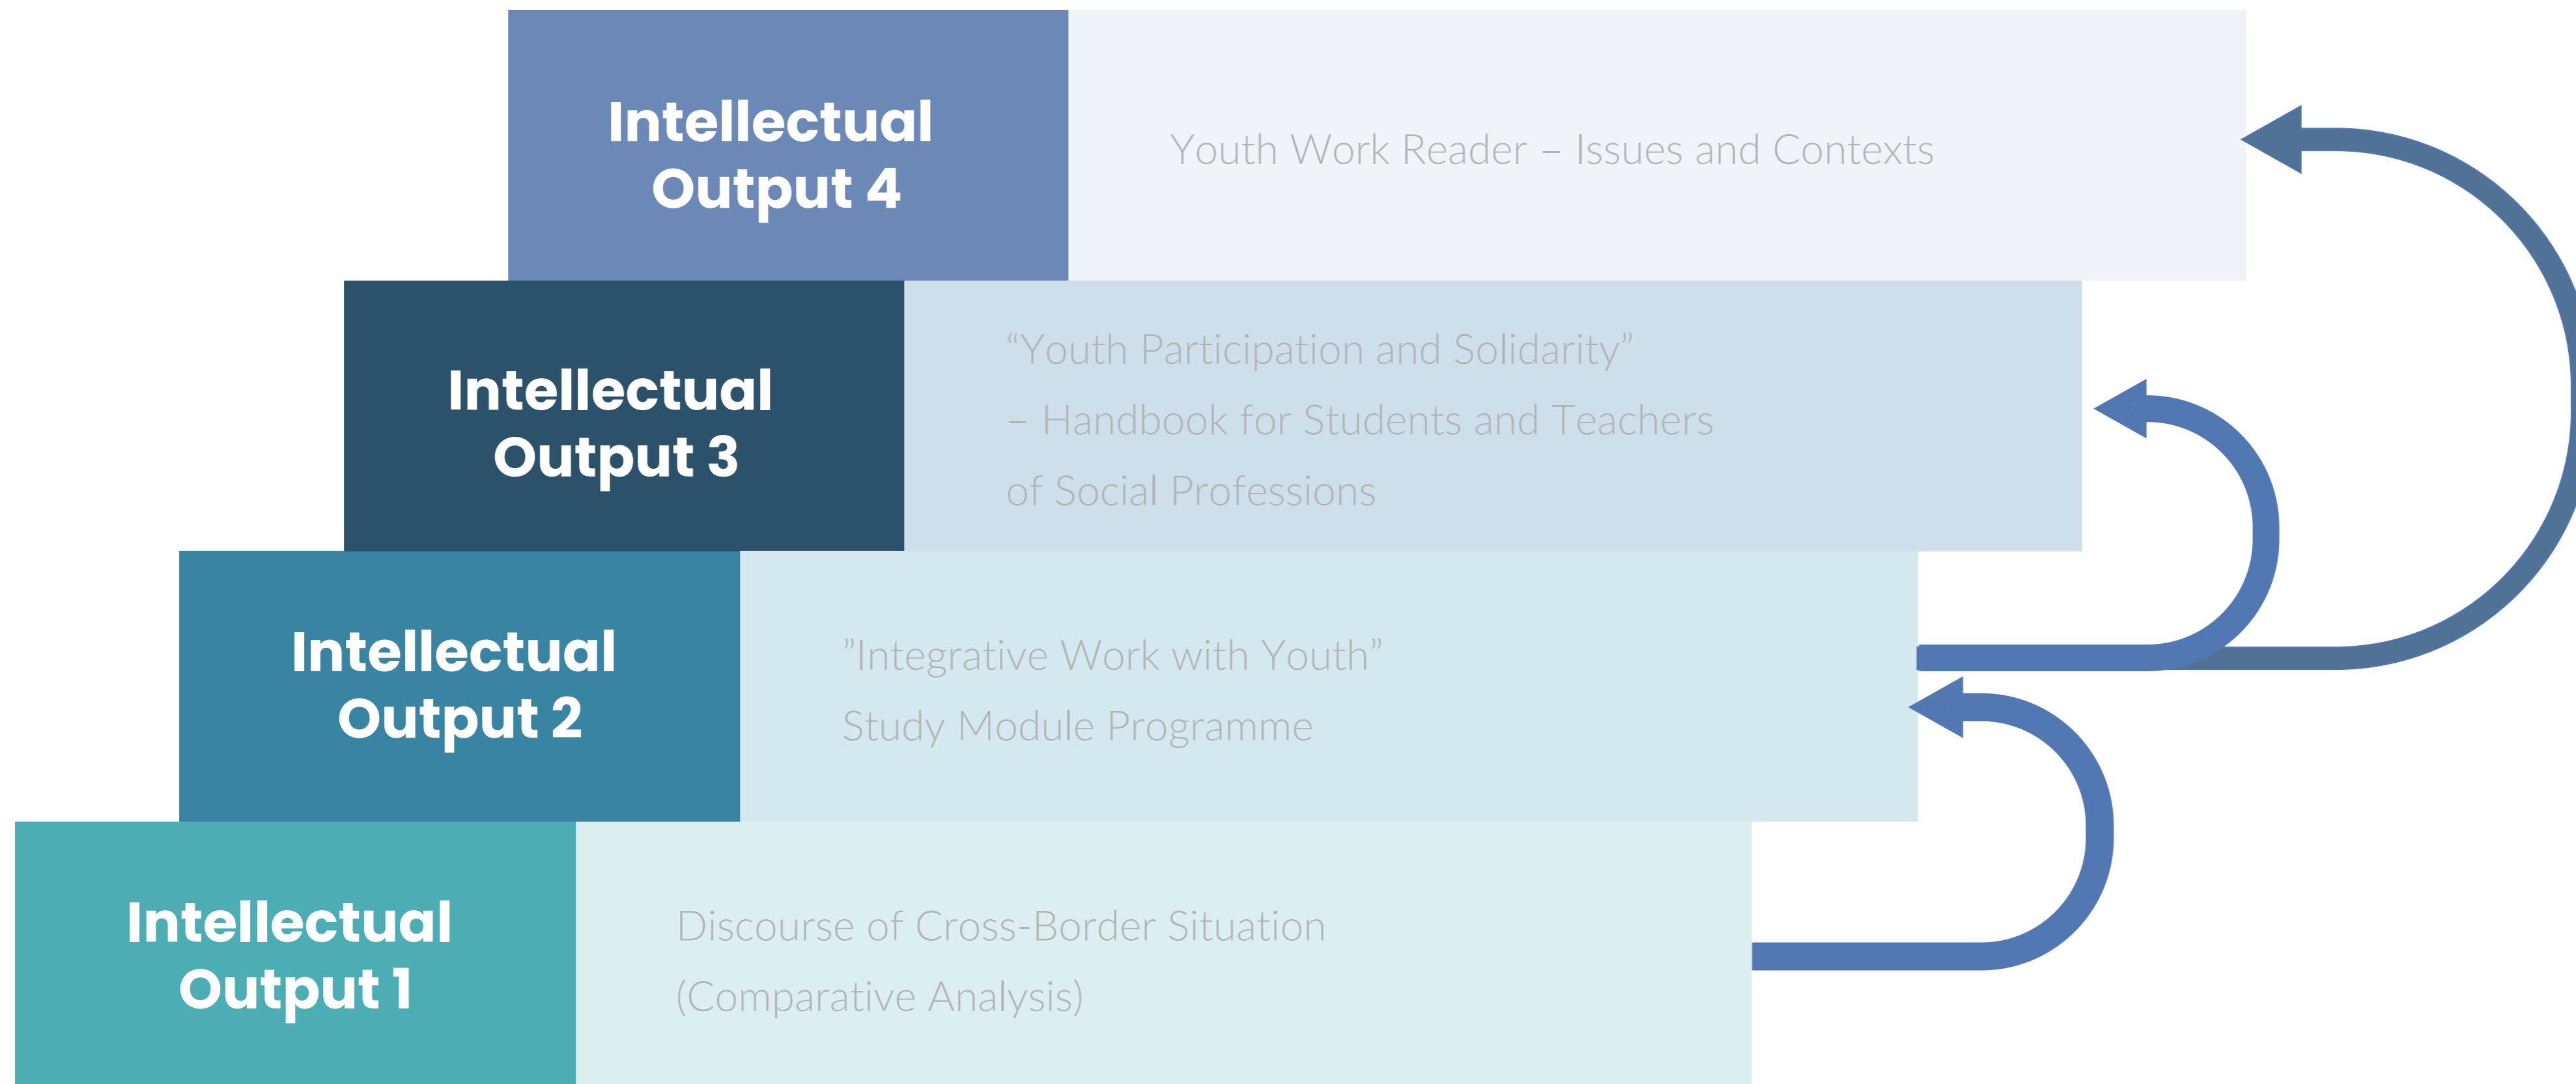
Intellectual Output 4

Youth Work Reader – Issues and Contexts

Intellectual Output 3

“Youth Participation and Solidarity” – Handbook for Students and Teachers of Social Professions

Intellectual Output 2

”Integrative Work with Youth” Study Module Programme

Intellectual Output 1

Discourse of Cross-Border Situation (Comparative Analysis)